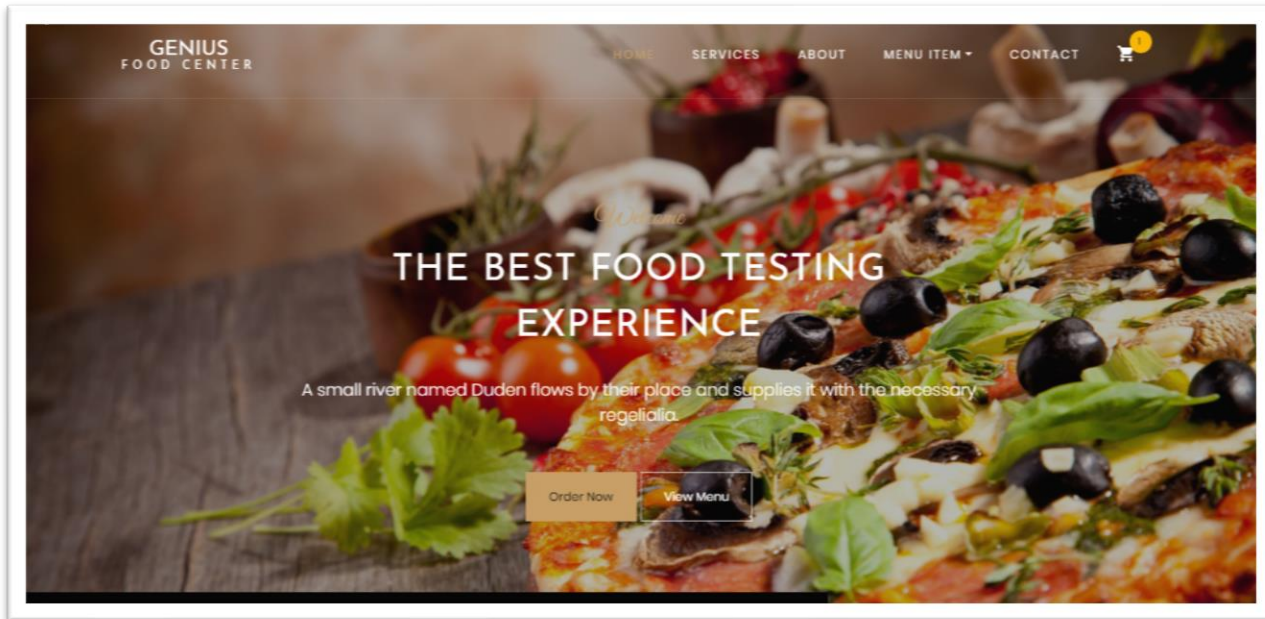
GENIUS
FOOD CENTER

HOME SERVICES ABOUT MENU ITEM CONTACT 1

Welcome

THE BEST FOOD TESTING EXPERIENCE

A small river named Duden flows by their place and supplies it with the necessary regelialia.

Order Now View Menu